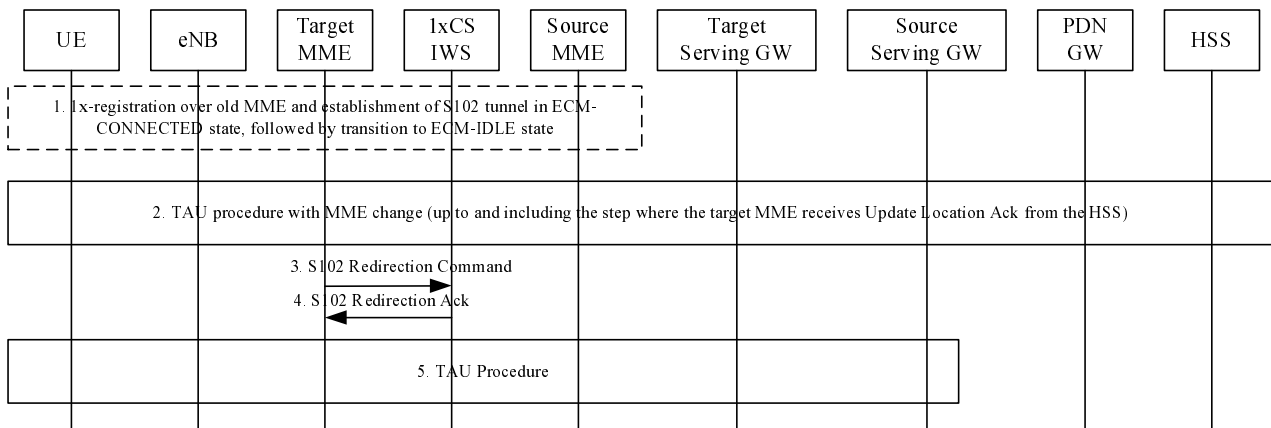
UE

eNB

Target MME

1xCS IWS

Source MME

Target Serving GW

Source Serving GW

PDN GW

HSS

1. 1x-registration over old MME and establishment of S102 tunnel in ECM-CONNECTED state, followed by transition to ECM-IDLE state

2. TAU procedure with MME change (up to and including the step where the target MME receives Update Location Ack from the HSS)

3. S102 Redirection Command

4. S102 Redirection Ack

5. TAU Procedure